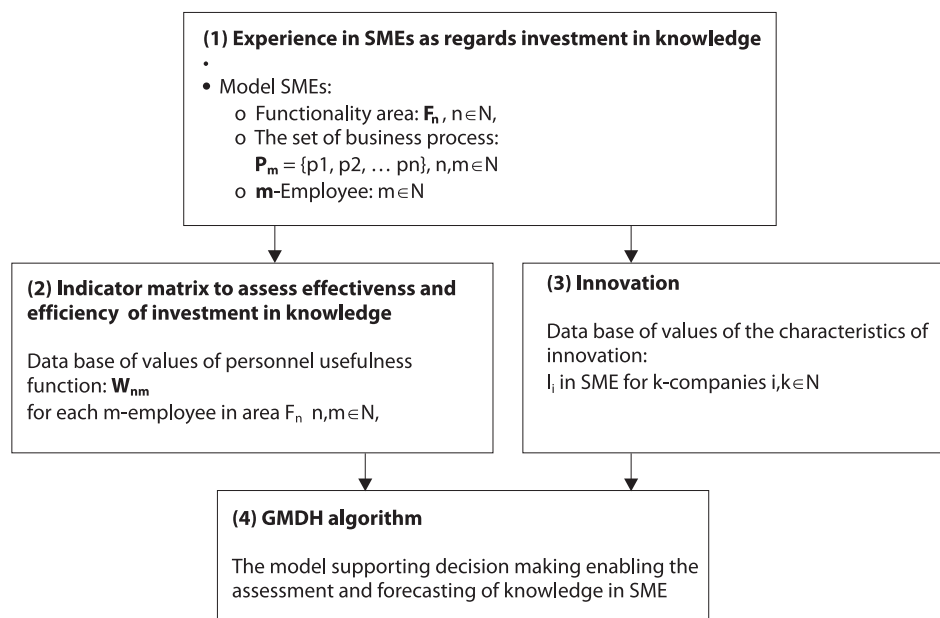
**(1) Experience in SMEs as regards investment in knowledge**

•
• Model SMEs:
  o Functionality area: $\mathbf{F_n}$ , $n \in N$,
  o The set of business process: $\mathbf{P_m} = \{p1, p2, \dots pn\}$, $n,m \in N$
  o **m**-Employee: $m \in N$

**(2) Indicator matrix to assess effectivenss and efficiency of investment in knowledge**

Data base of values of personnel usefulness function: $\mathbf{W_{nm}}$
for each m-employee in area $F_n$ $n,m \in N$,

**(3) Innovation**

Data base of values of the characteristics of innovation:
$I_i$ in SME for k-companies $i,k \in N$

**(4) GMDH algorithm**

The model supporting decision making enabling the assessment and forecasting of knowledge in SME